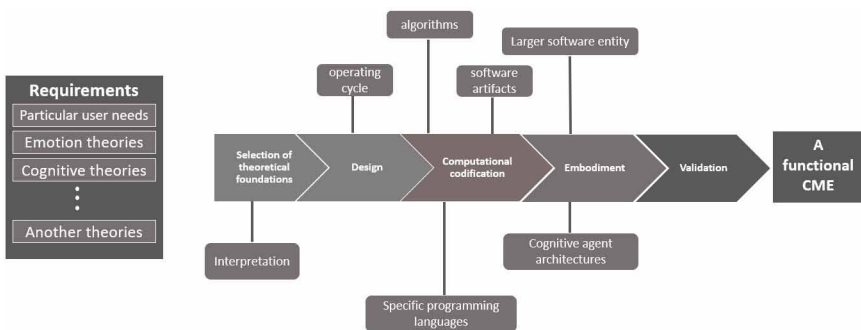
Requirements
Particular user needs
Emotion theories
Cognitive theories
⋮
Another theories

algorithms
Larger software entity
operating cycle
software artifacts

Selection of theoretical foundations
Design
Computational codification
Embodiment
Validation
A functional CME

Interpretation
Cognitive agent architectures
Specific programming languages